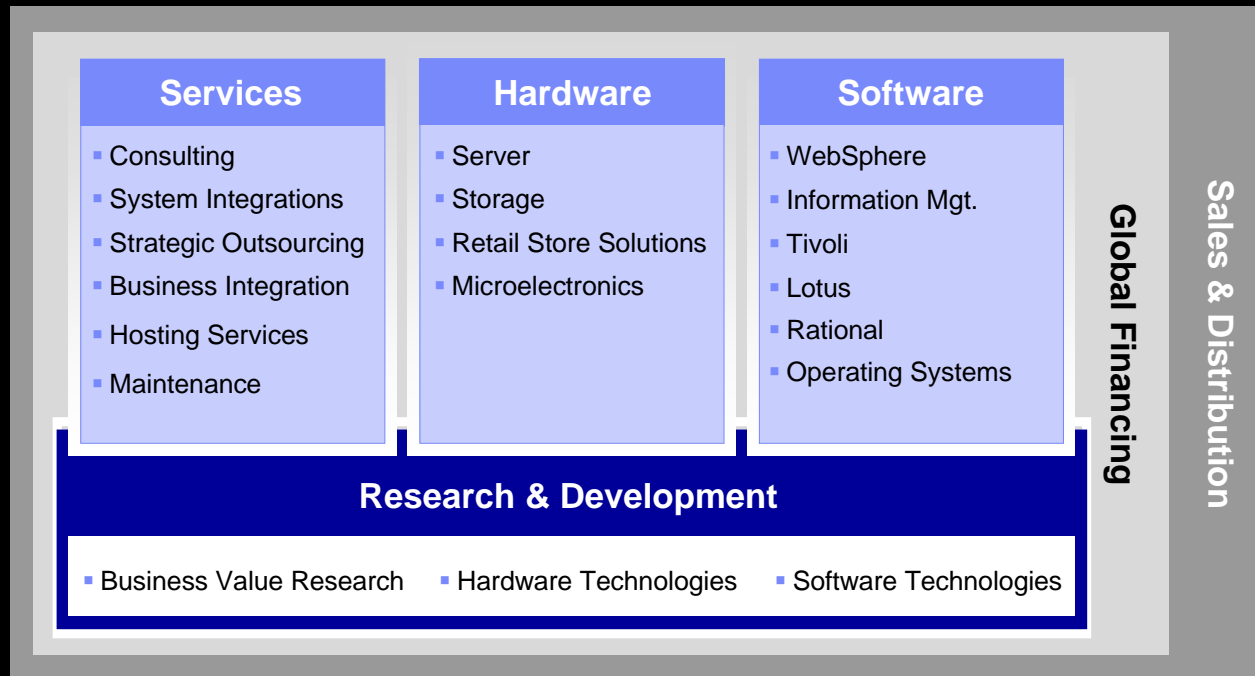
Services
Consulting
System Integrations
Strategic Outsourcing
Business Integration
Hosting Services
Maintenance

Hardware
Server
Storage
Retail Store Solutions
Microelectronics

Software
WebSphere
Information Mgt.
Tivoli
Lotus
Rational
Operating Systems

Global Financing

Sales & Distribution

Research & Development
Business Value Research
Hardware Technologies
Software Technologies